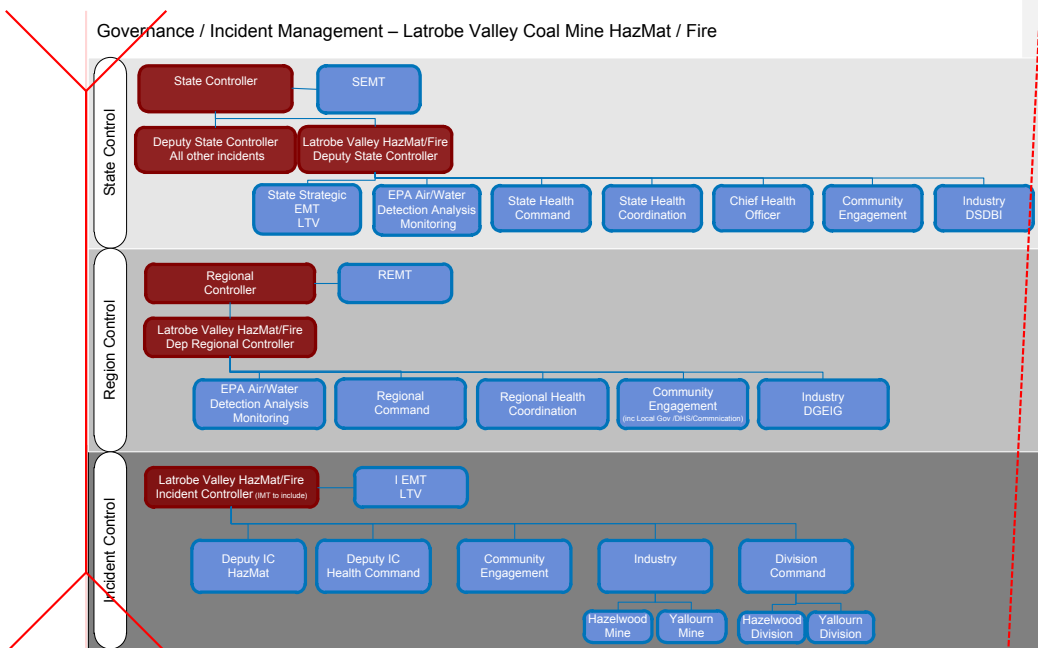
Governance / Incident Management – Latrobe Valley Coal Mine HazMat / Fire

State Control

State Controller

SEMT

Deputy State Controller All other incidents

Latrobe Valley HazMat/Fire Deputy State Controller

State Strategic EMT LTV

EPA Air/Water Detection Analysis Monitoring

State Health Command

State Health Coordination

Chief Health Officer

Community Engagement

Industry DSDBI

Region Control

Regional Controller

REMT

Latrobe Valley HazMat/Fire Dep Regional Controller

EPA Air/Water Detection Analysis Monitoring

Regional Command

Regional Health Coordination

Community Engagement (inc Local Gov./DHS/Commnication)

Industry DGEIG

Incident Control

Latrobe Valley HazMat/Fire Incident Controller (IMT to include)

I EMT LTV

Deputy IC HazMat

Deputy IC Health Command

Community Engagement

Industry

Division Command

Hazelwood Mine

Yallourn Mine

Hazelwood Division

Yallourn Division